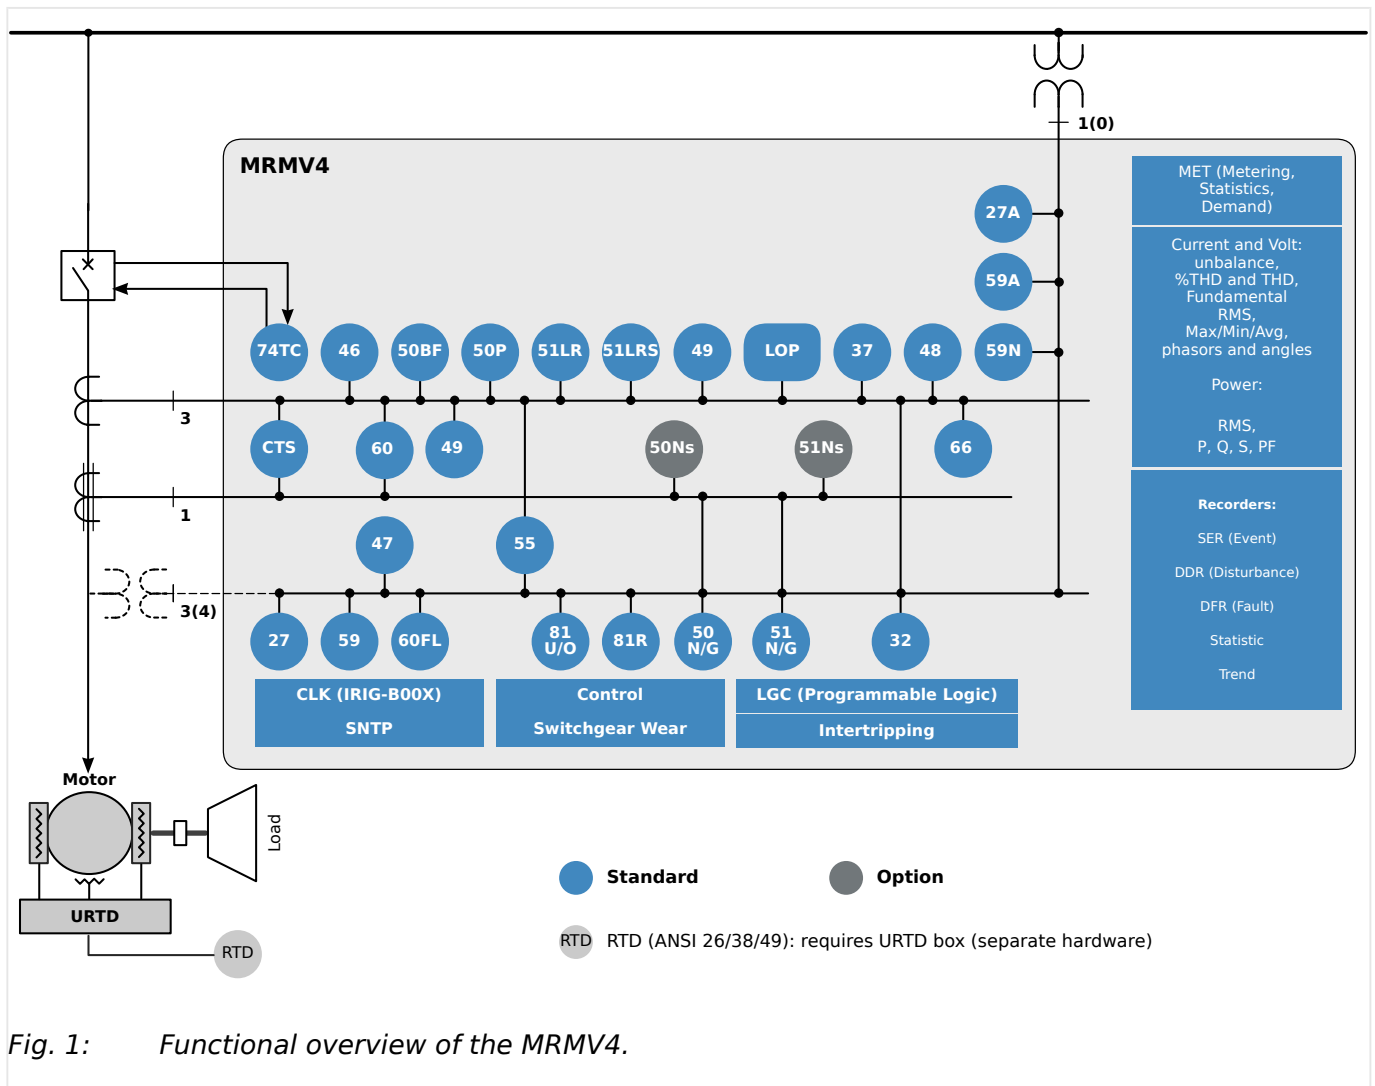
1(0)

MRMV4

MET (Metering, Statistics, Demand)

Current and Volt: unbalance, %THD and THD, Fundamental RMS, Max/Min/Avg, phasors and angles

Power:

RMS, P, Q, S, PF

Recorders:

SER (Event)

DDR (Disturbance)

DFR (Fault)

Statistic

Trend

27A

59A

74TC 46 50BF 50P 51LR 51LRS 49 LOP 37 48 59N

3

CTS 60 49 50Ns 51Ns 66

1

47 55

3(4)

27 59 60FL 81 U/O 81R 50 N/G 51 N/G 32

CLK (IRIG-B00X)

SNTP

Control

Switchgear Wear

LGC (Programmable Logic)

Intertripping

Motor

Load

URTD

RTD

Standard

Option

RTD RTD (ANSI 26/38/49): requires URTD box (separate hardware)

Fig. 1: Functional overview of the MRMV4.